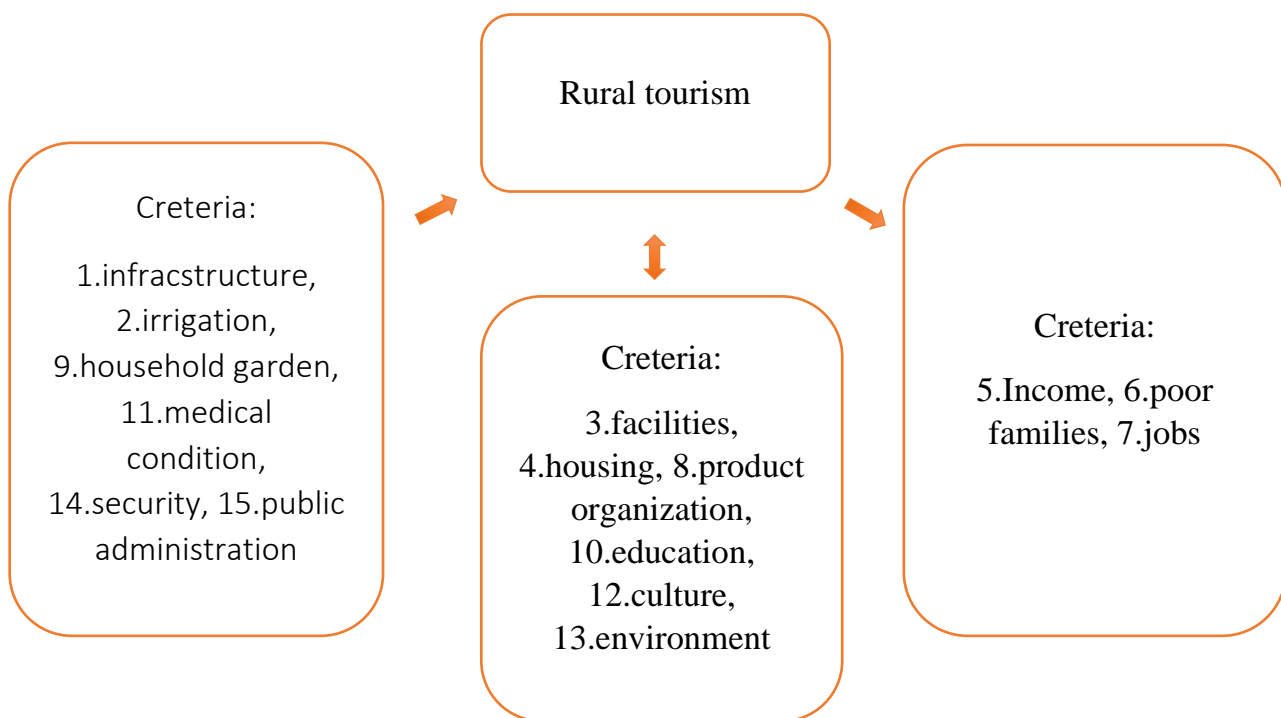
Rural tourism

Creteria:

1.infracstructure, 2.irrigation, 9.household garden, 11.medical condition, 14.security, 15.public administration

Creteria:

3.facilities, 4.housing, 8.product organization, 10.education, 12.culture, 13.environment

Creteria:

5.Income, 6.poor families, 7.jobs